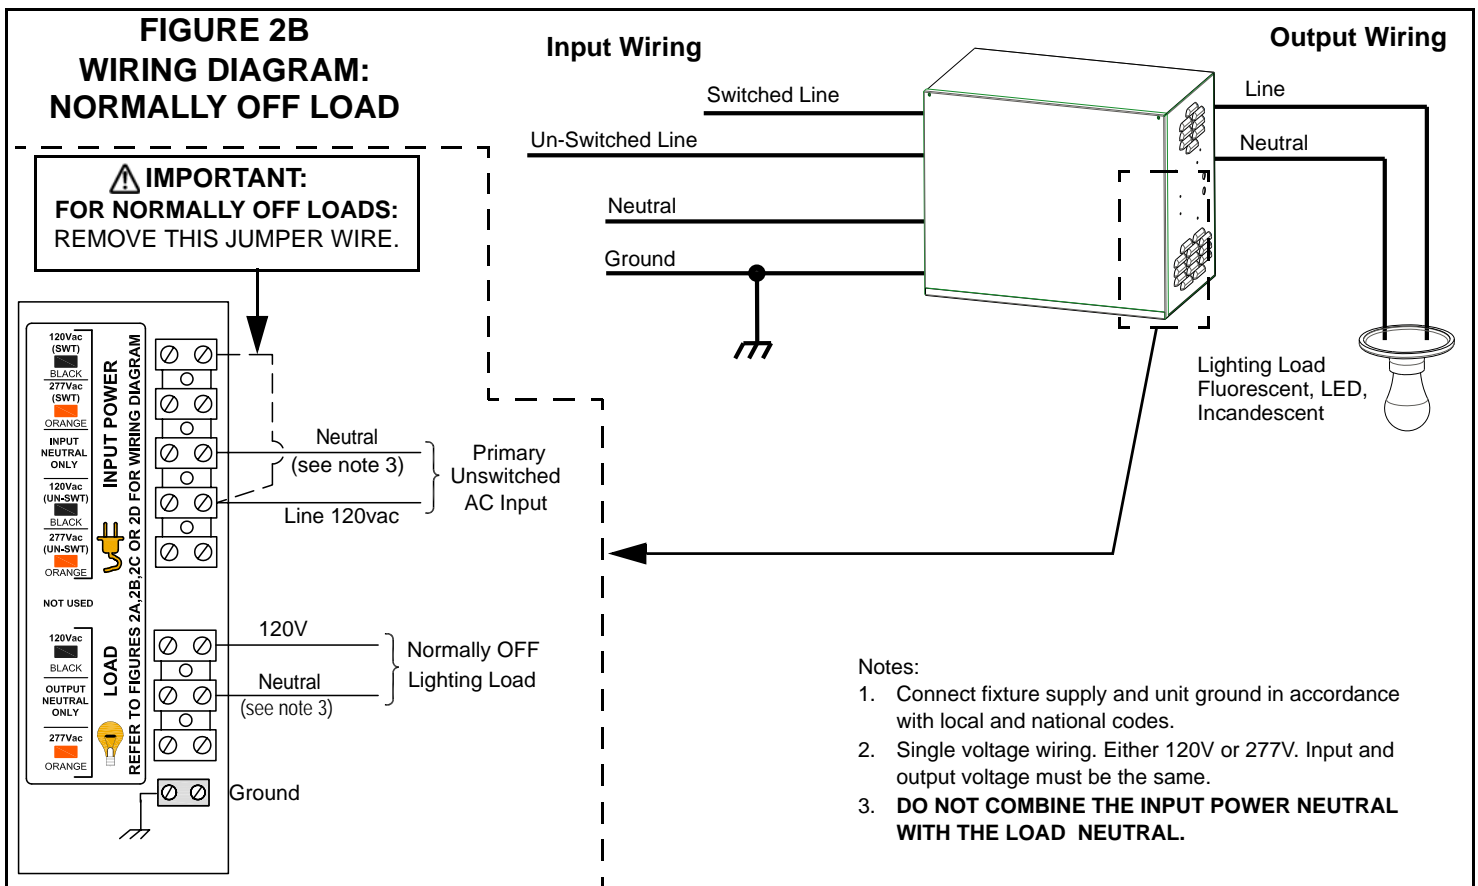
FIGURE 2B
WIRING DIAGRAM:
NORMALLY OFF LOAD

⚠ IMPORTANT:
FOR NORMALLY OFF LOADS:
REMOVE THIS JUMPER WIRE.

Input Wiring

Output Wiring

Switched Line

Un-Switched Line

Neutral

Ground

Line

Neutral

Lighting Load
Fluorescent, LED,
Incandescent

120Vac (SWT) BLACK
277Vac (SWT) ORANGE
INPUT NEUTRAL ONLY
120Vac (UN-SWT) BLACK
277Vac (UN-SWT) ORANGE

INPUT POWER

NOT USED

120Vac BLACK
OUTPUT NEUTRAL ONLY
277Vac ORANGE

LOAD

REFER TO FIGURES 2A,2B,2C OR 2D FOR WIRING DIAGRAM

Neutral
(see note 3)
Line 120vac

Primary
Unswitched
AC Input

120V
Neutral
(see note 3)

Normally OFF
Lighting Load

Ground

Notes:
1. Connect fixture supply and unit ground in accordance with local and national codes.
2. Single voltage wiring. Either 120V or 277V. Input and output voltage must be the same.
3. DO NOT COMBINE THE INPUT POWER NEUTRAL WITH THE LOAD NEUTRAL.